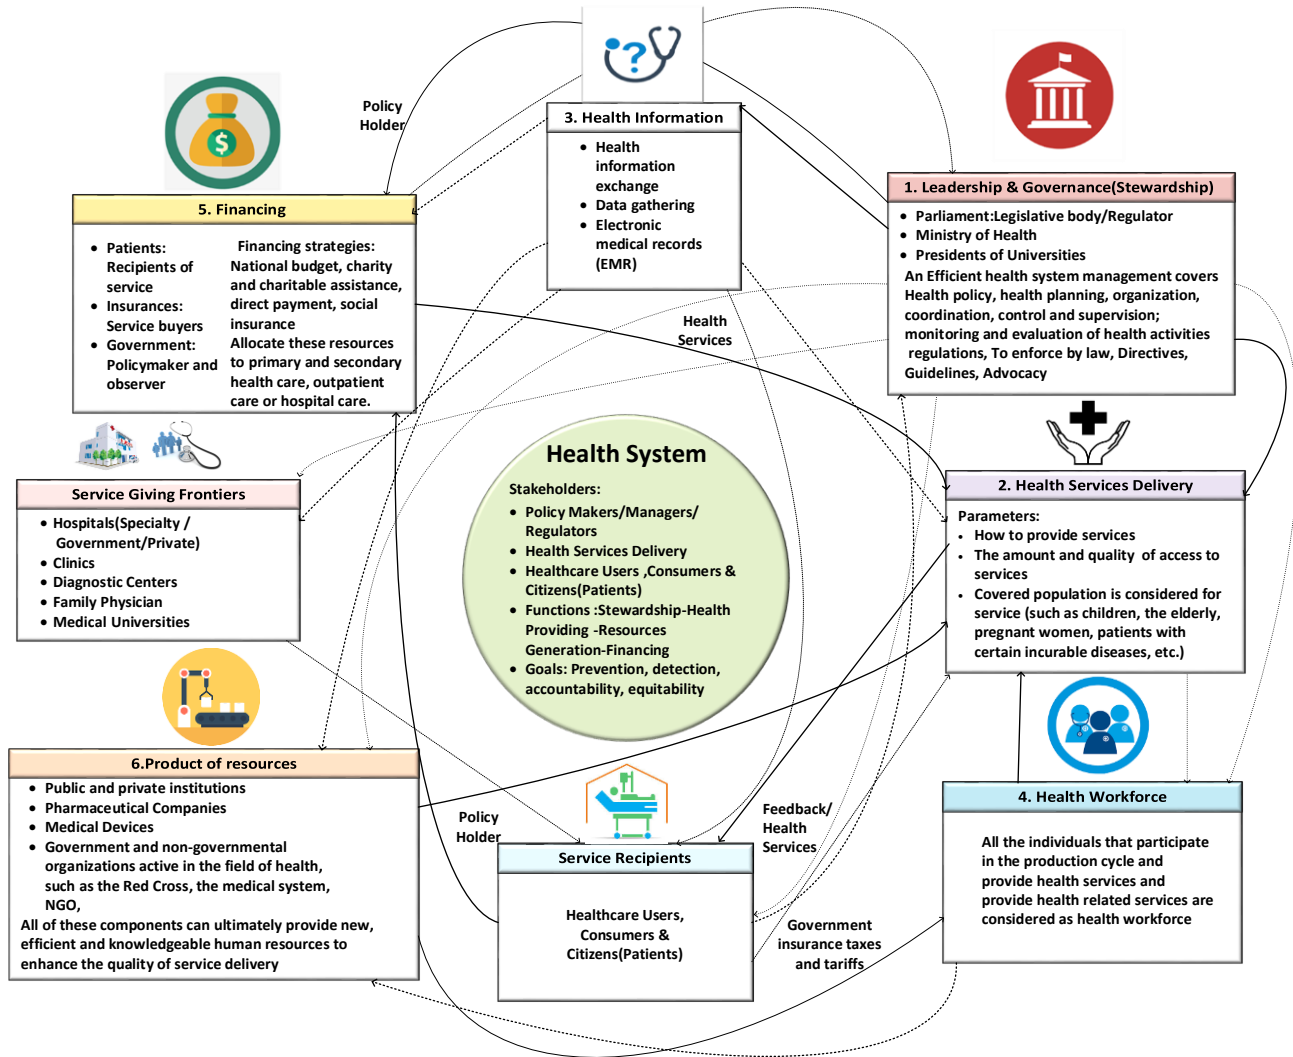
Policy Holder

3. Health Information

- Health information exchange
- Data gathering
- Electronic medical records (EMR)

1. Leadership & Governance(Stewardship)

- Parliament:Legislative body/Regulator
- Ministry of Health
- Presidents of Universities

An Efficient health system management covers Health policy, health planning, organization, coordination, control and supervision; monitoring and evaluation of health activities regulations, To enforce by law, Directives, Guidelines, Advocacy

5. Financing

- Patients: Recipients of service
- Insurances: Service buyers
- Government: Policymaker and observer

Financing strategies: National budget, charity and charitable assistance, direct payment, social insurance
Allocate these resources to primary and secondary health care, outpatient care or hospital care.

Health Services

Service Giving Frontiers

- Hospitals(Specialty / Government/Private)
- Clinics
- Diagnostic Centers
- Family Physician
- Medical Universities

Health System

Stakeholders:

- Policy Makers/Managers/ Regulators
- Health Services Delivery
- Healthcare Users ,Consumers & Citizens(Patients)
- Functions :Stewardship-Health Providing -Resources Generation-Financing
- Goals: Prevention, detection, accountability, equitability

2. Health Services Delivery

Parameters:

- How to provide services
- The amount and quality of access to services
- Covered population is considered for service (such as children, the elderly, pregnant women, patients with certain incurable diseases, etc.)

6.Product of resources

- Public and private institutions
- Pharmaceutical Companies
- Medical Devices
- Government and non-governmental organizations active in the field of health, such as the Red Cross, the medical system, NGO,

All of these components can ultimately provide new, efficient and knowledgeable human resources to enhance the quality of service delivery

Policy Holder

Service Recipients

Healthcare Users, Consumers & Citizens(Patients)

Feedback/ Health Services

Government insurance taxes and tariffs

4. Health Workforce

All the individuals that participate in the production cycle and provide health services and provide health related services are considered as health workforce